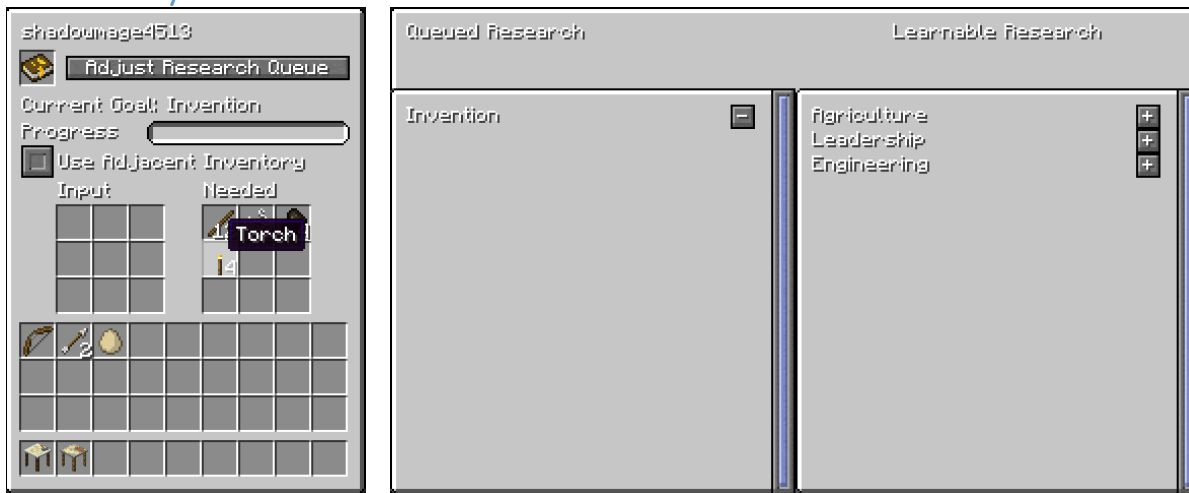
shadowmage4513

Adjust Research Queue

Current Goal: Invention

Progress

Use Adjacent Inventory

Input

Needed

1

Torch

4

2

Queued Research

Learnable Research

Invention

Agriculture

Leadership

Engineering